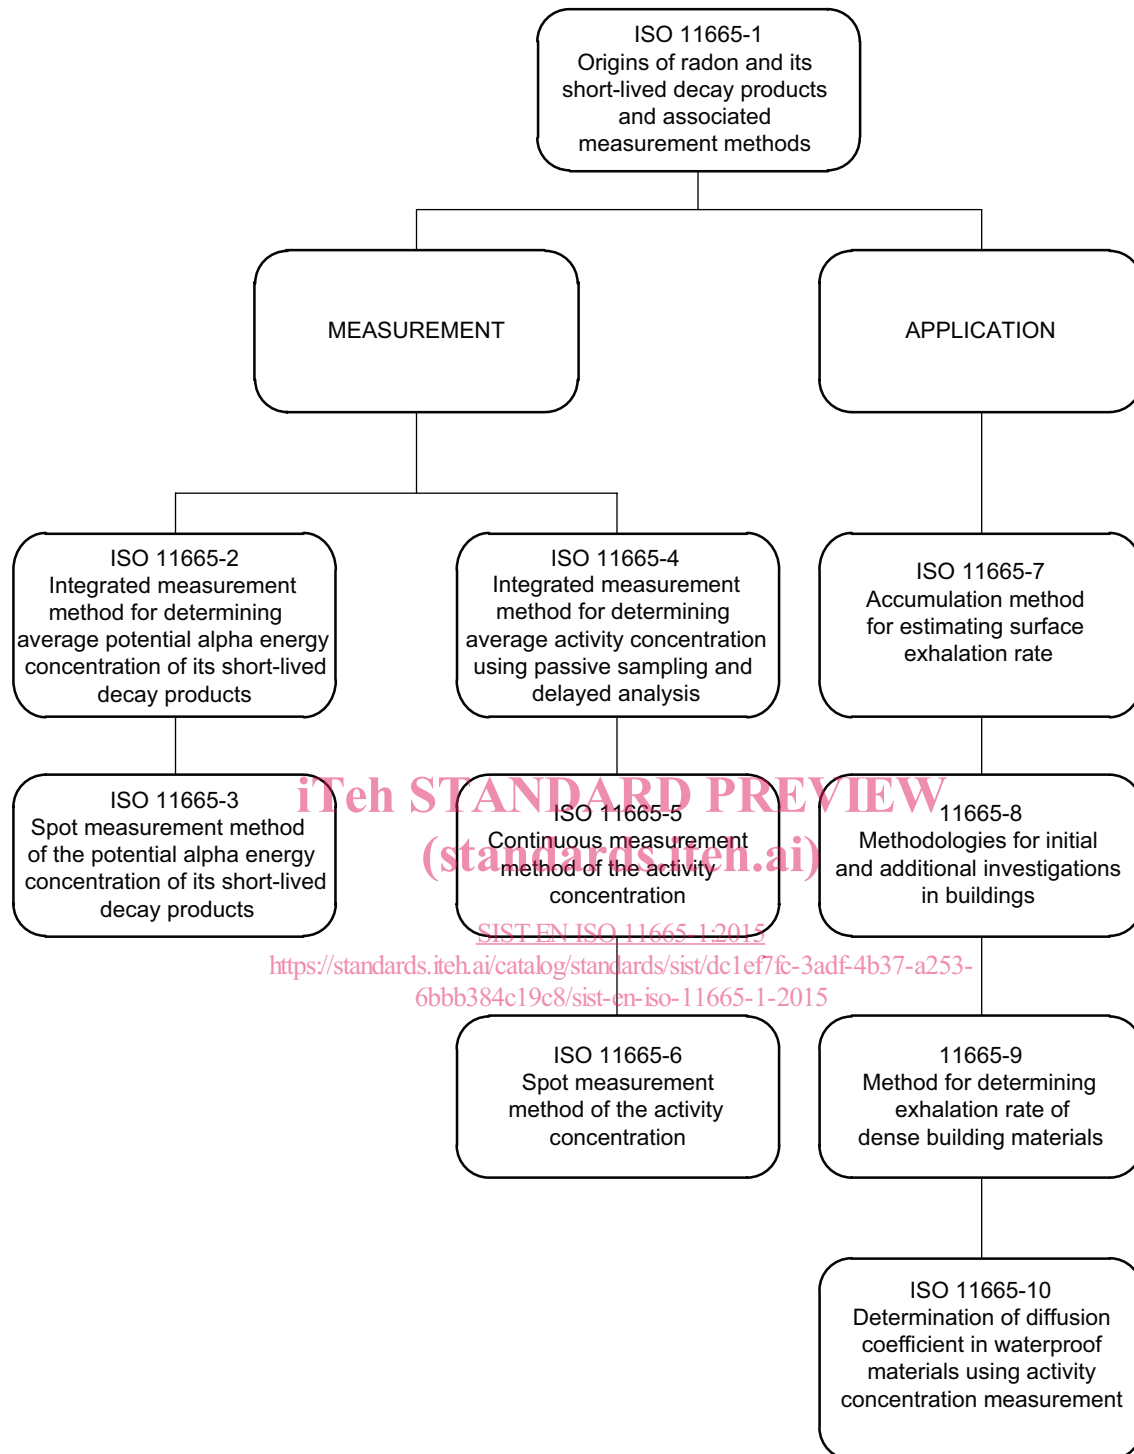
ISO 11665-1
Origins of radon and its short-lived decay products and associated measurement methods

MEASUREMENT

APPLICATION

ISO 11665-2
Integrated measurement method for determining average potential alpha energy concentration of its short-lived decay products

ISO 11665-4
Integrated measurement method for determining average activity concentration using passive sampling and delayed analysis

ISO 11665-7
Accumulation method for estimating surface exhalation rate

ISO 11665-3
Spot measurement method of the potential alpha energy concentration of its short-lived decay products

iTeh STANDARD PREVIEW
(standards.iteh.ai)

ISO 11665-5
Continuous measurement method of the activity concentration

11665-8
Methodologies for initial and additional investigations in buildings

SIST EN ISO 11665-1:2015
https://standards.iteh.ai/catalog/standards/sist/dc1ef7fc-3adf-4b37-a253-6bbb384c19c8/sist-en-iso-11665-1-2015

ISO 11665-6
Spot measurement method of the activity concentration

11665-9
Method for determining exhalation rate of dense building materials

ISO 11665-10
Determination of diffusion coefficient in waterproof materials using activity concentration measurement